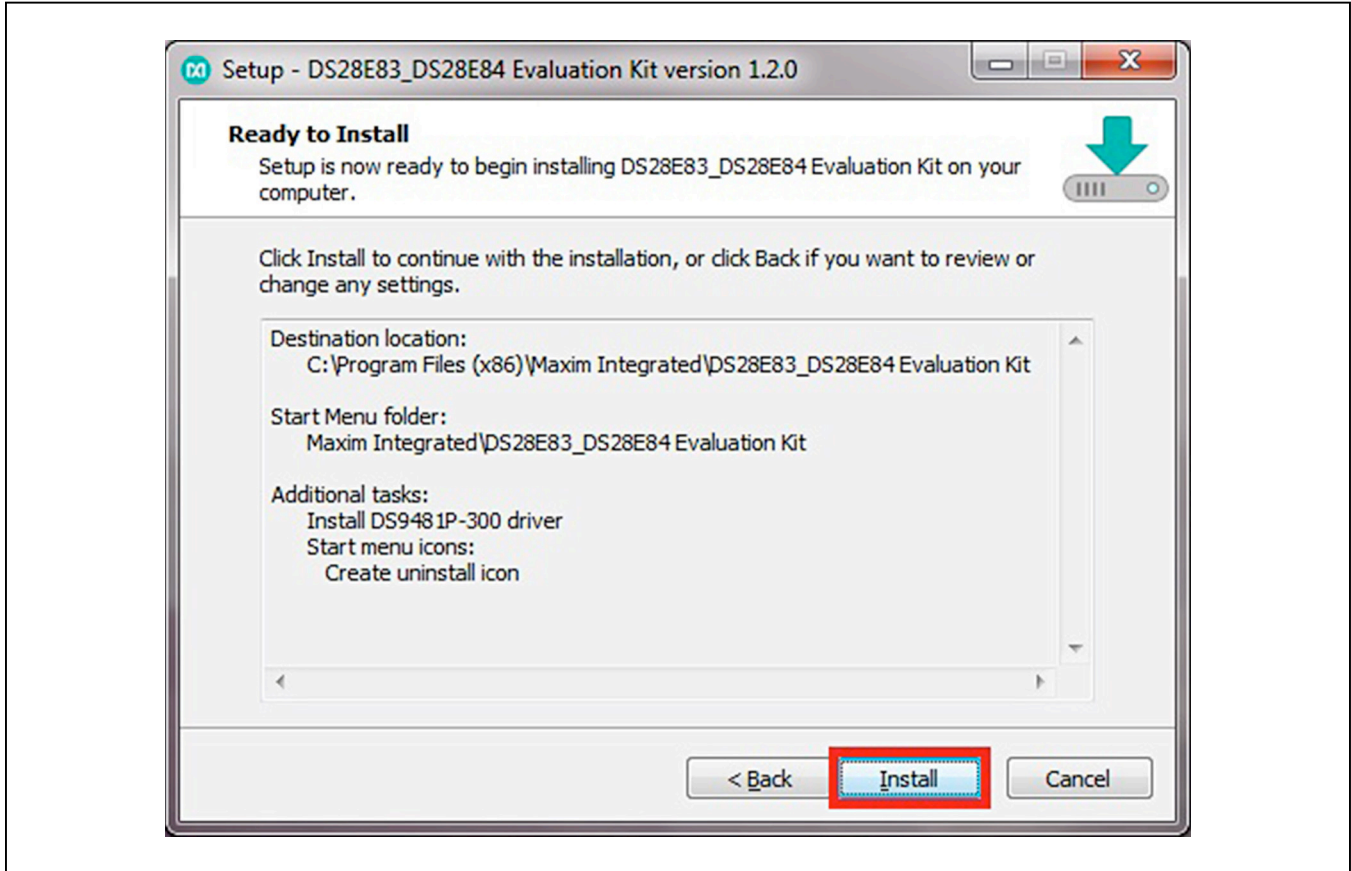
Setup - DS28E83_DS28E84 Evaluation Kit version 1.2.0

Ready to Install

Setup is now ready to begin installing DS28E83_DS28E84 Evaluation Kit on your computer.

Click Install to continue with the installation, or click Back if you want to review or change any settings.

Destination location:
C:\Program Files (x86)\Maxim Integrated\DS28E83_DS28E84 Evaluation Kit

Start Menu folder:
Maxim Integrated\DS28E83_DS28E84 Evaluation Kit

Additional tasks:
Install DS9481P-300 driver
Start menu icons:
Create uninstall icon

< Back

Install

Cancel